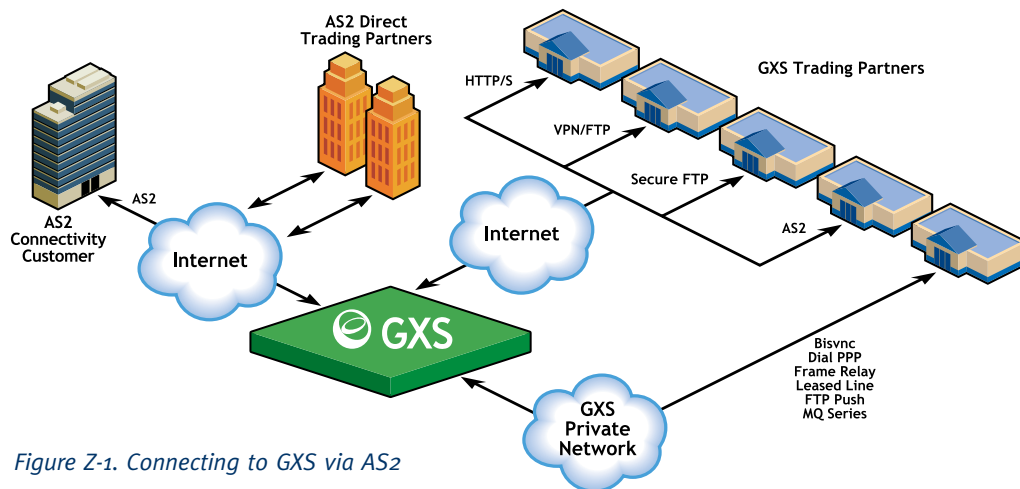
AS2 Direct Trading Partners

GXS Trading Partners

HTTP/S

VPN/FTP

Secure FTP

AS2

AS2

AS2 Connectivity Customer

Internet

Internet

GXS

Bisvnc
Dial PPP
Frame Relay
Leased Line
FTP Push
MQ Series

GXS Private Network

Figure Z-1. Connecting to GXS via AS2